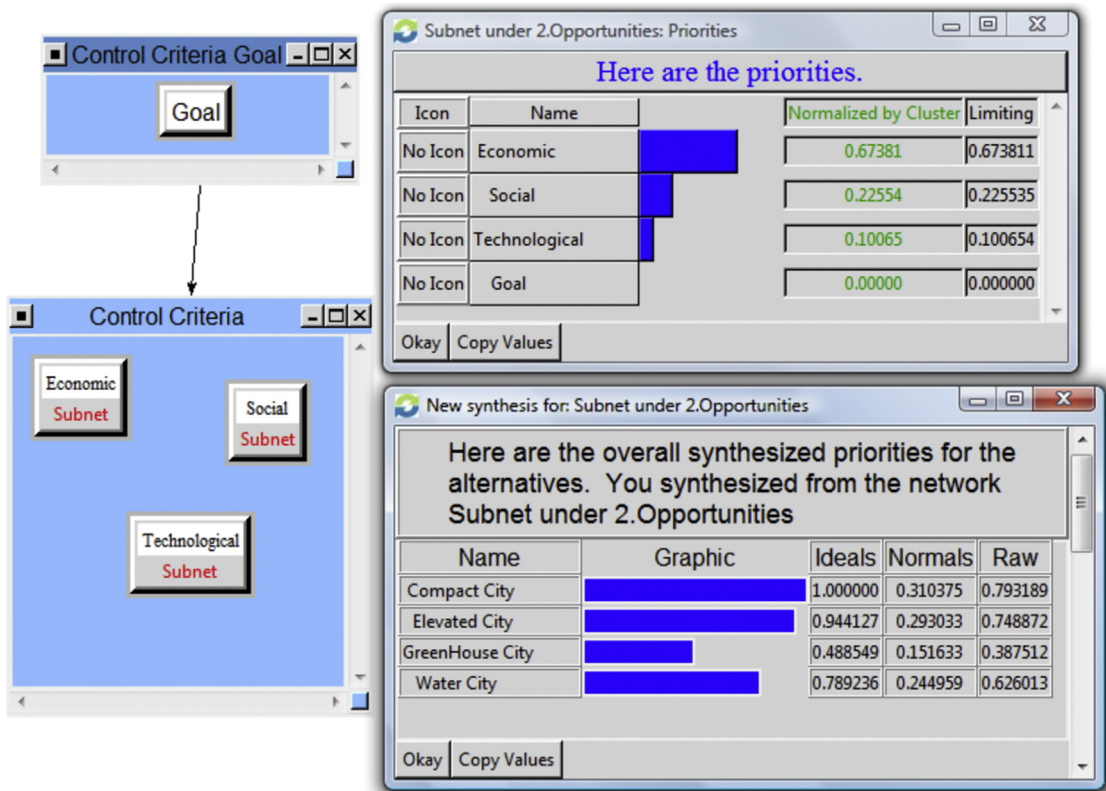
Control Criteria Goal

Goal

Control Criteria

Economic
Subnet

Social
Subnet

Technological
Subnet

Subnet under 2.Opportunities: Priorities

Here are the priorities.

| Icon | Name | | Normalized by Cluster | Limiting |
|---|---|---|---|---|
| No Icon | Economic | | 0.67381 | 0.673811 |
| No Icon | Social | | 0.22554 | 0.225535 |
| No Icon | Technological | | 0.10065 | 0.100654 |
| No Icon | Goal | | 0.00000 | 0.000000 |

Okay Copy Values

New synthesis for: Subnet under 2.Opportunities

Here are the overall synthesized priorities for the alternatives. You synthesized from the network Subnet under 2.Opportunities

| Name | Graphic | Ideals | Normals | Raw |
|---|---|---|---|---|
| Compact City | | 1.000000 | 0.310375 | 0.793189 |
| Elevated City | | 0.944127 | 0.293033 | 0.748872 |
| GreenHouse City | | 0.488549 | 0.151633 | 0.387512 |
| Water City | | 0.789236 | 0.244959 | 0.626013 |

Okay Copy Values